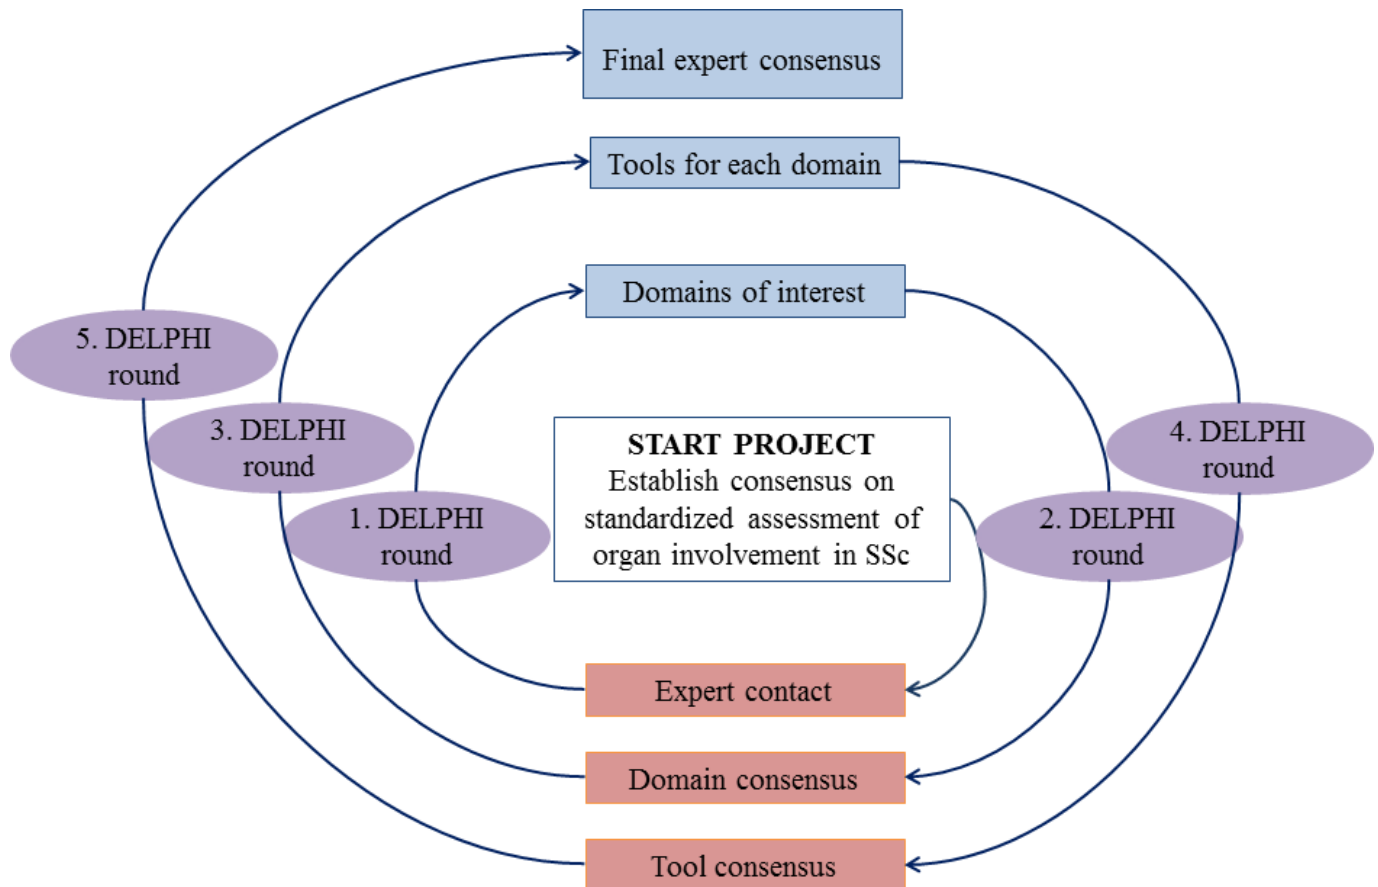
Final expert consensus

Tools for each domain

Domains of interest

5. DELPHI round

3. DELPHI round

1. DELPHI round

START PROJECT
Establish consensus on standardized assessment of organ involvement in SSc

4. DELPHI round

2. DELPHI round

Expert contact

Domain consensus

Tool consensus